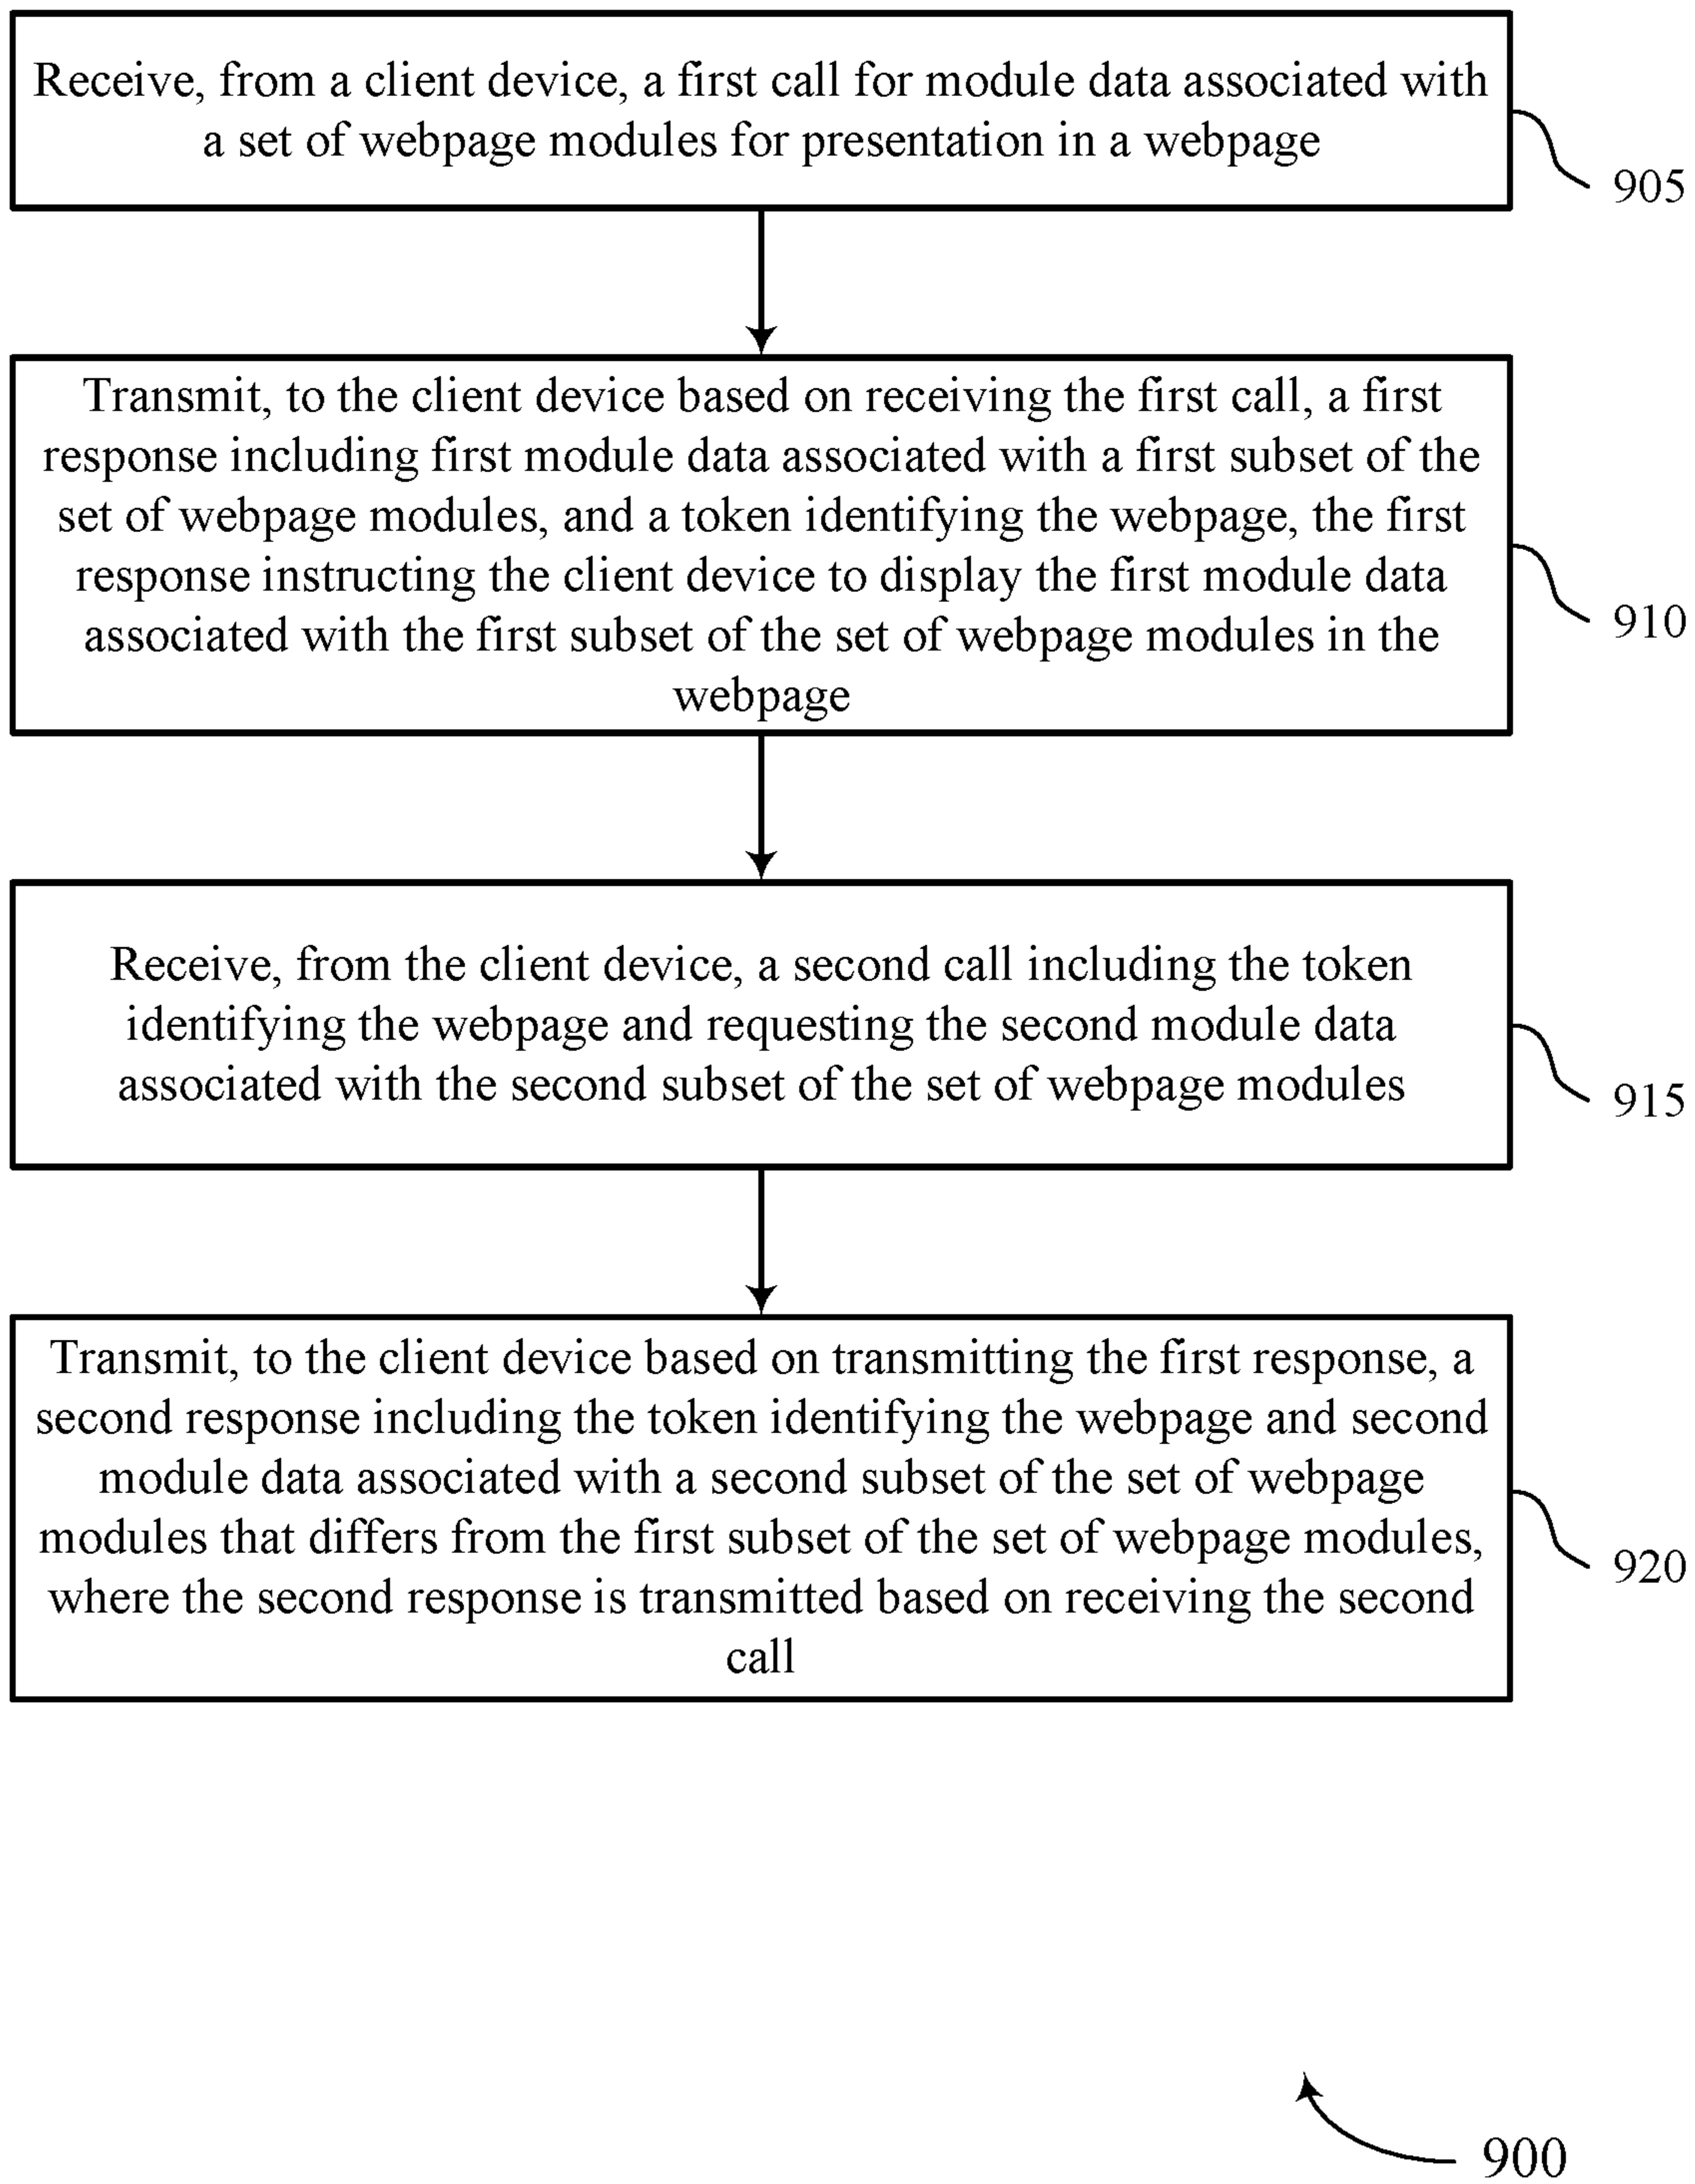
Receive, from a client device, a first call for module data associated with a set of webpage modules for presentation in a webpage

905

Transmit, to the client device based on receiving the first call, a first response including first module data associated with a first subset of the set of webpage modules, and a token identifying the webpage, the first response instructing the client device to display the first module data associated with the first subset of the set of webpage modules in the webpage

910

Receive, from the client device, a second call including the token identifying the webpage and requesting the second module data associated with the second subset of the set of webpage modules

915

Transmit, to the client device based on transmitting the first response, a second response including the token identifying the webpage and second module data associated with a second subset of the set of webpage modules that differs from the first subset of the set of webpage modules, where the second response is transmitted based on receiving the second call

920

900